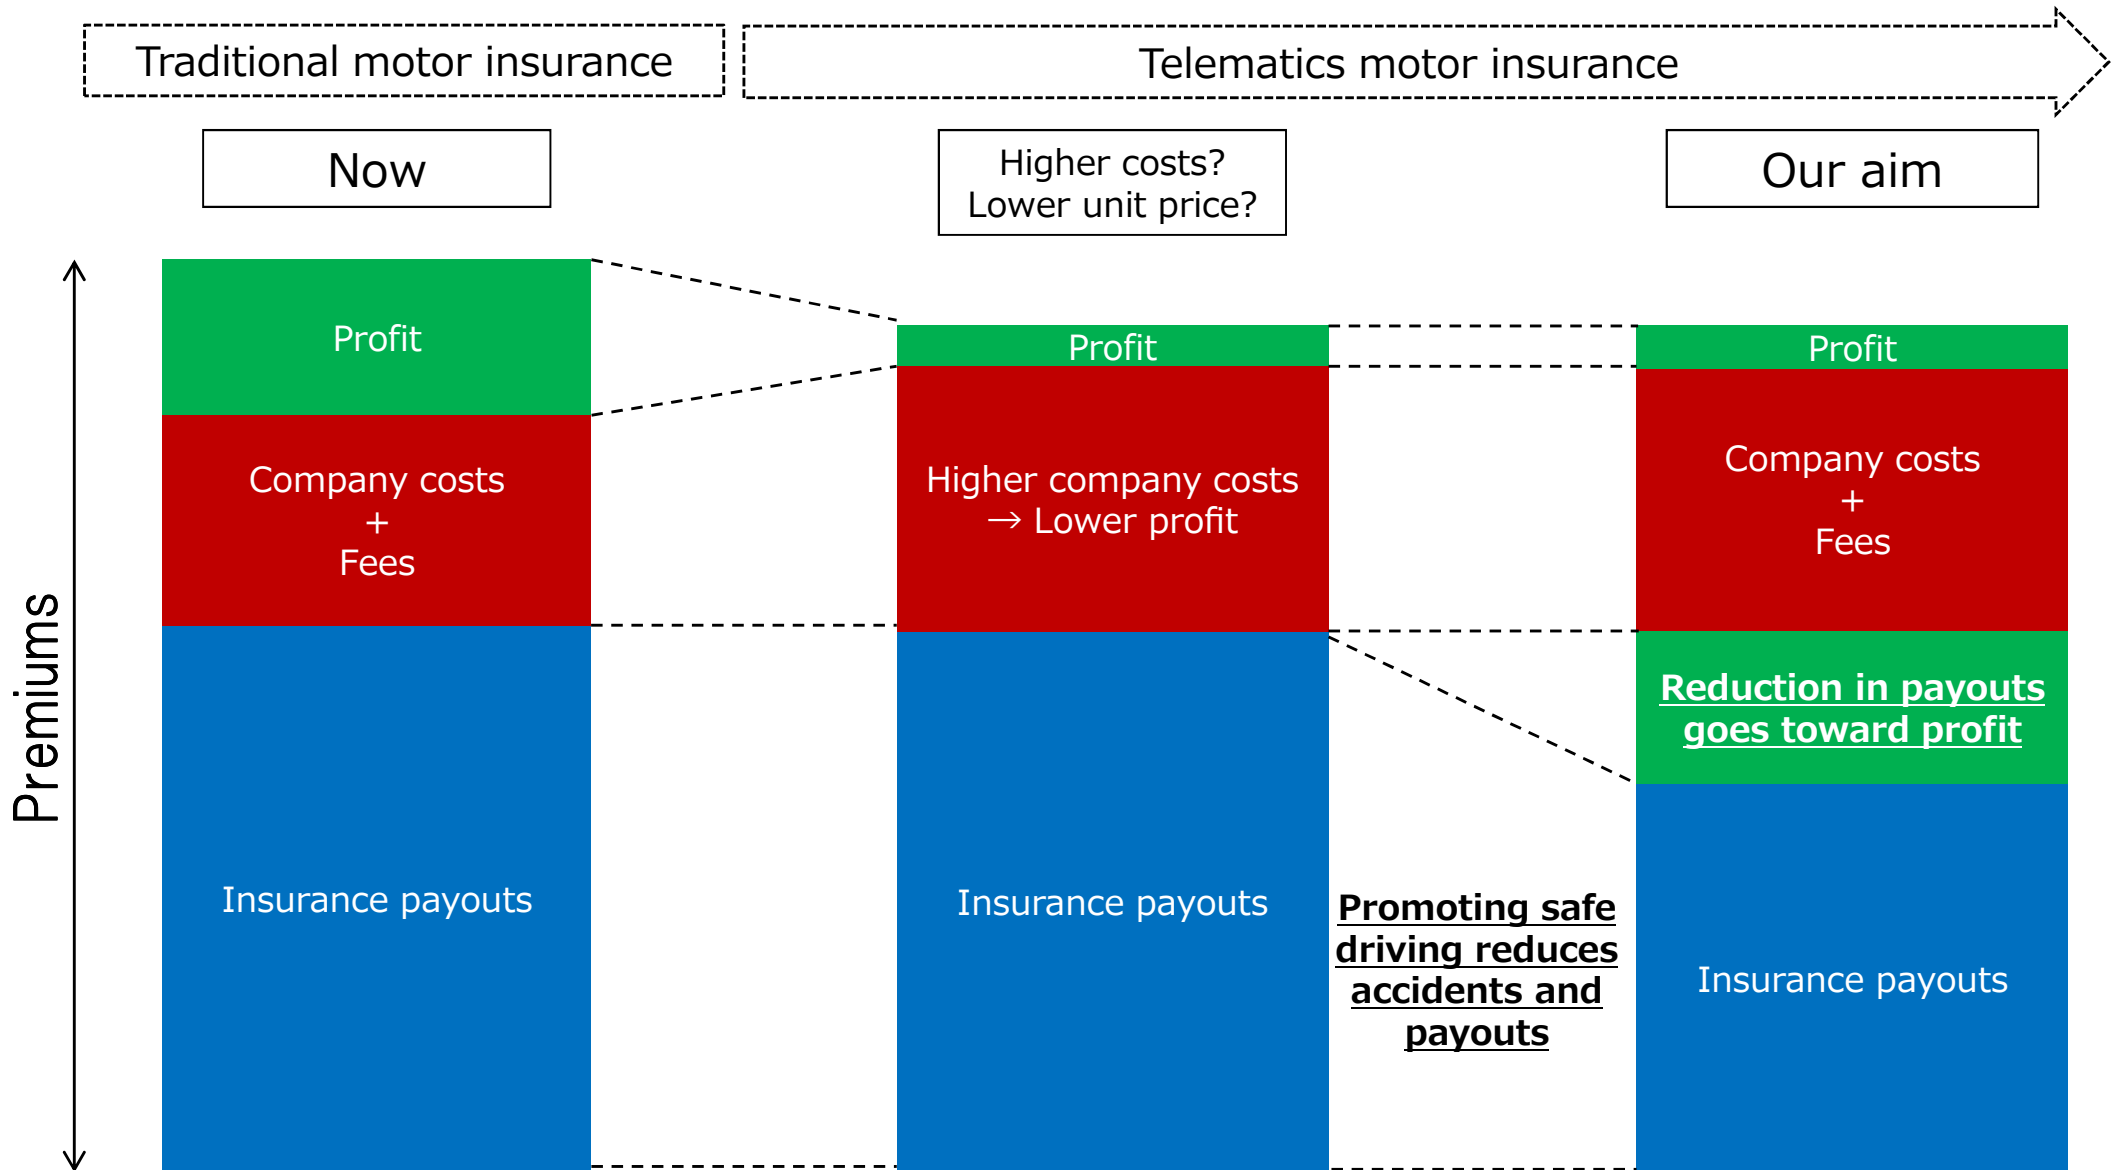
Traditional motor insurance

Telematics motor insurance

Now

Higher costs?
Lower unit price?

Our aim

Premiums

Profit

Company costs
+
Fees

Insurance payouts

Profit

Higher company costs
→ Lower profit

Insurance payouts

Promoting safe driving reduces accidents and payouts

Profit

Company costs
+
Fees

Reduction in payouts goes toward profit

Insurance payouts